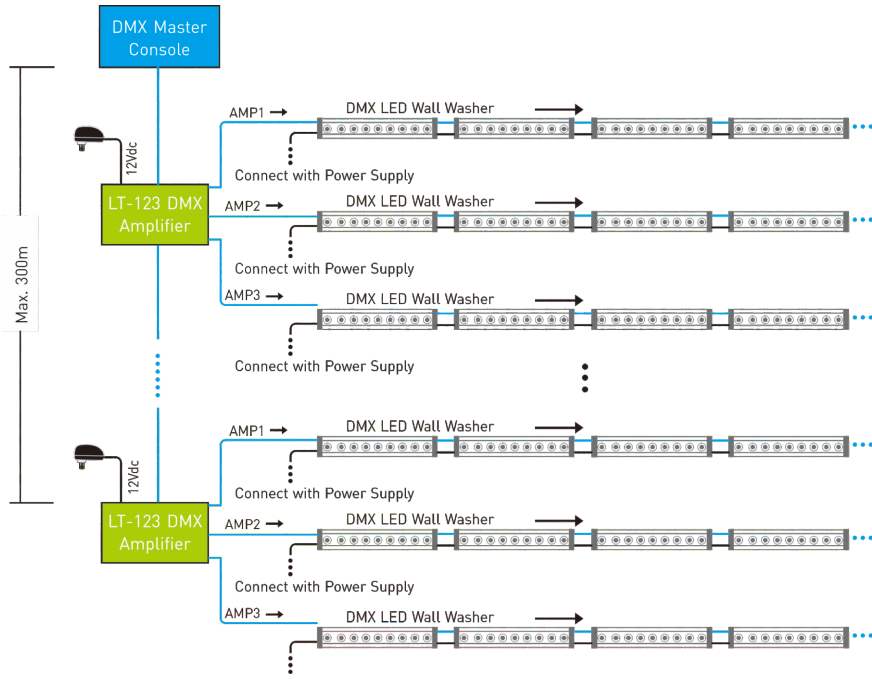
DMX Master Console

Max. 300m

12Vdc

LT-123 DMX Amplifier

AMP1 →

DMX LED Wall Washer

Connect with Power Supply

AMP2 →

DMX LED Wall Washer

Connect with Power Supply

AMP3 →

DMX LED Wall Washer

Connect with Power Supply

12Vdc

LT-123 DMX Amplifier

AMP1 →

DMX LED Wall Washer

Connect with Power Supply

AMP2 →

DMX LED Wall Washer

Connect with Power Supply

AMP3 →

DMX LED Wall Washer